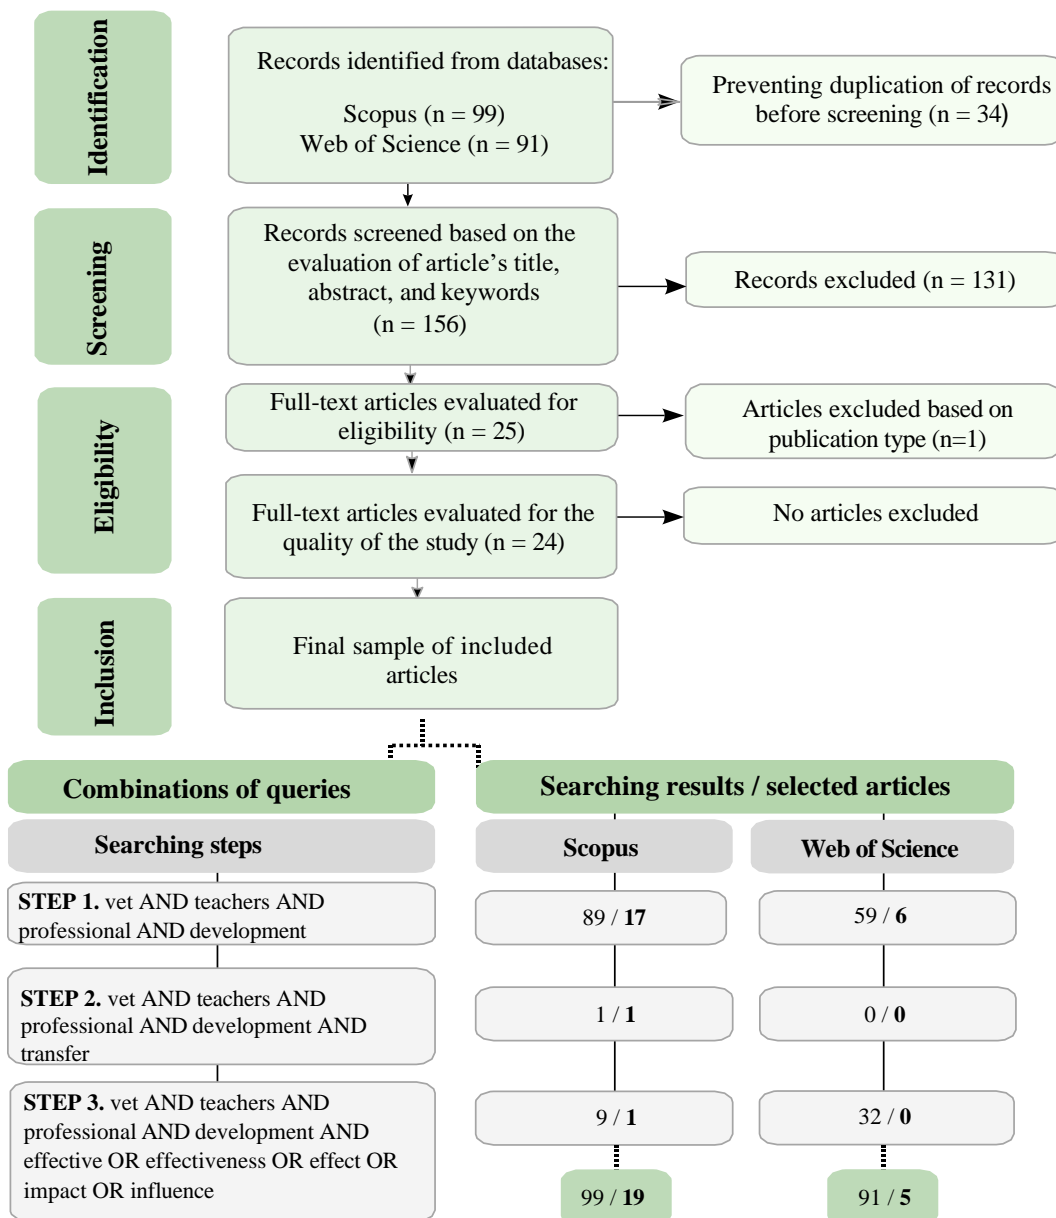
Identification

Records identified from databases:

Scopus (n = 99)
Web of Science (n = 91)

Preventing duplication of records before screening (n = 34)

Screening

Records screened based on the evaluation of article's title, abstract, and keywords (n = 156)

Records excluded (n = 131)

Eligibility

Full-text articles evaluated for eligibility (n = 25)

Articles excluded based on publication type (n=1)

Full-text articles evaluated for the quality of the study (n = 24)

No articles excluded

Inclusion

Final sample of included articles

**Combinations of queries**

**Searching steps**

**STEP 1.** vet AND teachers AND professional AND development

**STEP 2.** vet AND teachers AND professional AND development AND transfer

**STEP 3.** vet AND teachers AND professional AND development AND effective OR effectiveness OR effect OR impact OR influence

**Searching results / selected articles**

| **Scopus** | **Web of Science** |
|---|---|
| 89 / **17** | 59 / **6** |
| 1 / **1** | 0 / **0** |
| 9 / **1** | 32 / **0** |
| 99 / **19** | 91 / **5** |